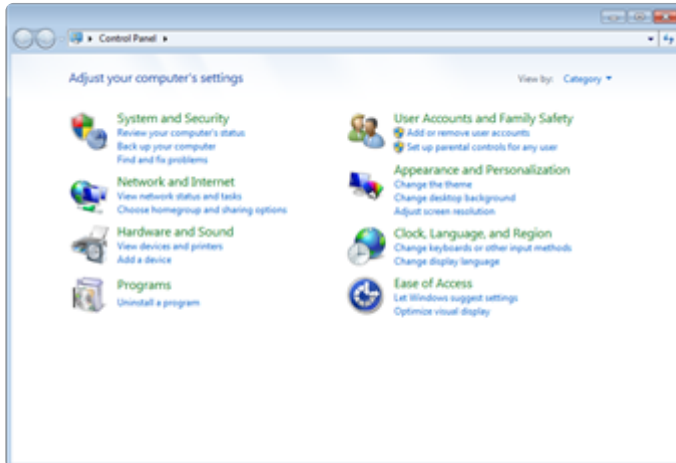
Control Panel ▸

Adjust your computer's settings

View by: Category ▾

System and Security
Review your computer's status
Back up your computer
Find and fix problems

Network and Internet
View network status and tasks
Choose homegroup and sharing options

Hardware and Sound
View devices and printers
Add a device

Programs
Uninstall a program

User Accounts and Family Safety
Add or remove user accounts
Set up parental controls for any user

Appearance and Personalization
Change the theme
Change desktop background
Adjust screen resolution

Clock, Language, and Region
Change keyboards or other input methods
Change display language

Ease of Access
Let Windows suggest settings
Optimize visual display